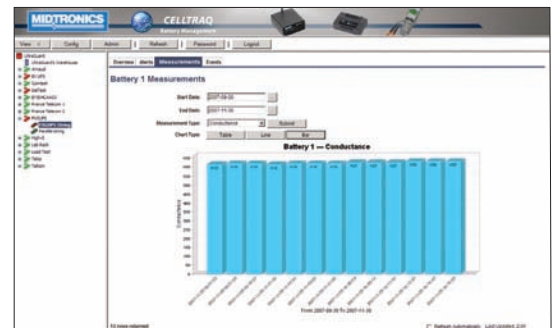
MIDTRONICS

CELLTRAQ

Battery Management

View | Config | Admin | Refresh | Password | Logout

Overview | Alerts | Measurements | Events

Battery 1 Measurements

Start Date: 2007-09-05

End Date: 2007-11-30

Measurement Type: Conductance

Submit

Chart Type: Table | Line | Bar

Battery 1 — Conductance

From 2007-09-05 To 2007-11-30

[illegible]

Refresh Automatically Last Updated: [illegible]